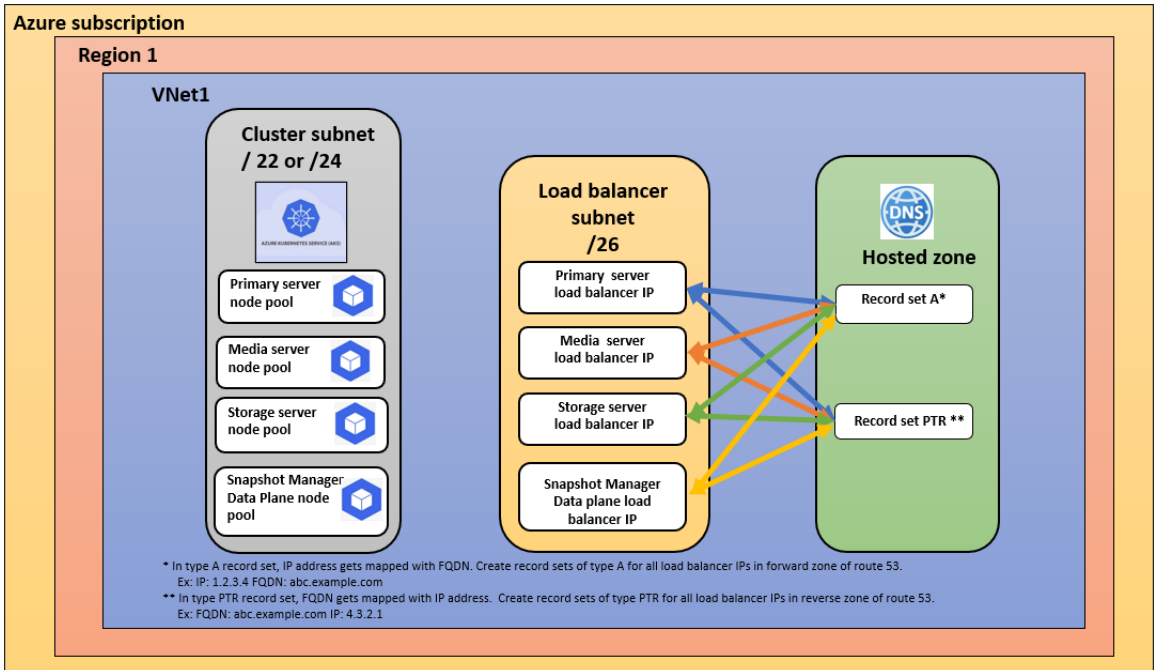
Azure subscription

Region 1

VNet1

Cluster subnet / 22 or /24

AZURE KUBERNETES SERVICE (AKS)

Primary server node pool

Media server node pool

Storage server node pool

Snapshot Manager Data Plane node pool

Load balancer subnet /26

Primary server load balancer IP

Media server load balancer IP

Storage server load balancer IP

Snapshot Manager Data plane load balancer IP

DNS

Hosted zone

Record set A*

Record set PTR **

* In type A record set, IP address gets mapped with FQDN. Create record sets of type A for all load balancer IPs in forward zone of route 53.
Ex: IP: 1.2.3.4 FQDN: abc.example.com

** In type PTR record set, FQDN gets mapped with IP address. Create record sets of type PTR for all load balancer IPs in reverse zone of route 53.
Ex: FQDN: abc.example.com IP: 4.3.2.1